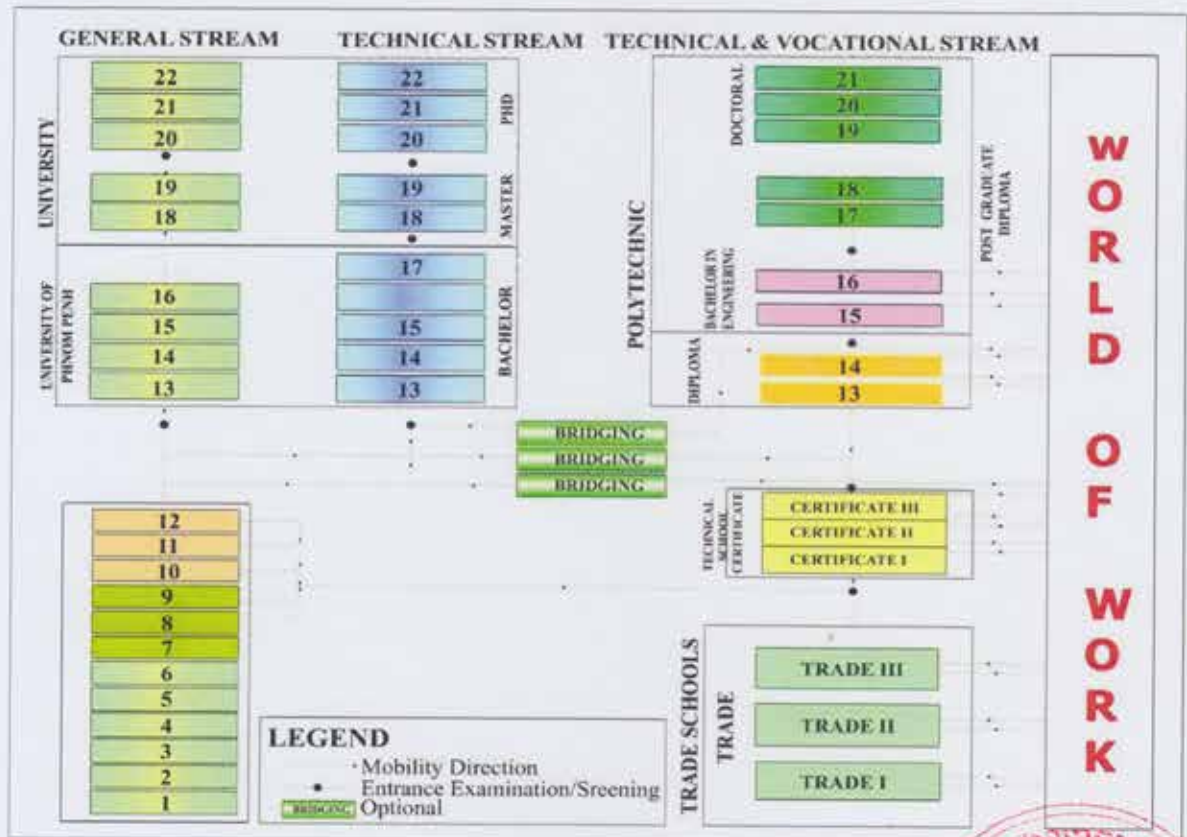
GENERAL STREAM TECHNICAL STREAM TECHNICAL & VOCATIONAL STREAM

UNIVERSITY
22
21
20
19
18

UNIVERSITY OF PHNOM PENH
16
15
14
13

12
11
10
9
8
7
6
5
4
3
2
1

22
21
20
PHD
19
18
MASTER
17
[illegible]
15
14
13
BACHELOR

BRIDGING
BRIDGING
BRIDGING

POLYTECHNIC
DOCTORAL
21
20
19
18
17
POST GRADUATE DIPLOMA
BACHELOR IN ENGINEERING
16
15
DIPLOMA
14
13

TECHNICAL SCHOOL CERTIFICATE
CERTIFICATE III
CERTIFICATE II
CERTIFICATE I

TRADE SCHOOLS
TRADE
TRADE III
TRADE II
TRADE I

WORLD OF WORK

LEGEND
Mobility Direction
Entrance Examination/Sreening
BRIDGING Optional